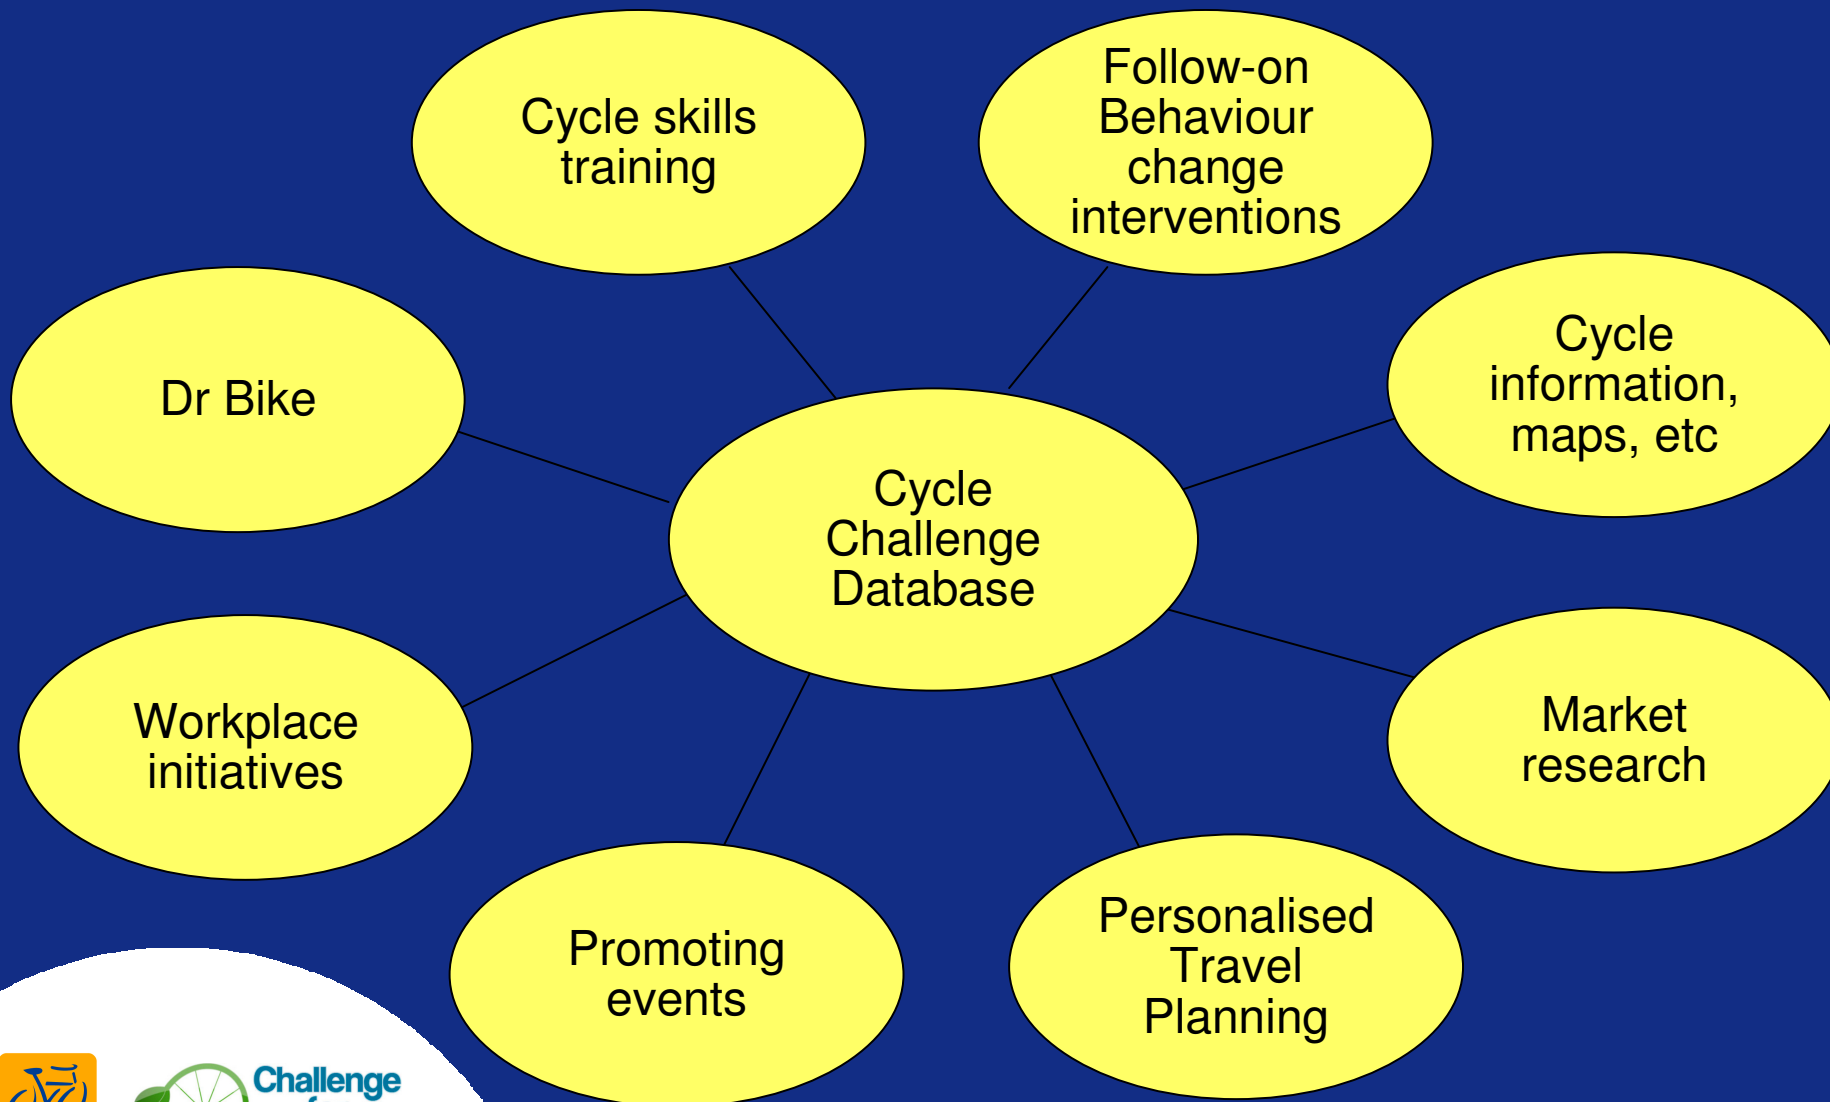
Cycle skills training

Follow-on Behaviour change interventions

Dr Bike

Cycle information, maps, etc

Cycle Challenge Database

Workplace initiatives

Market research

Promoting events

Personalised Travel Planning

Challenge